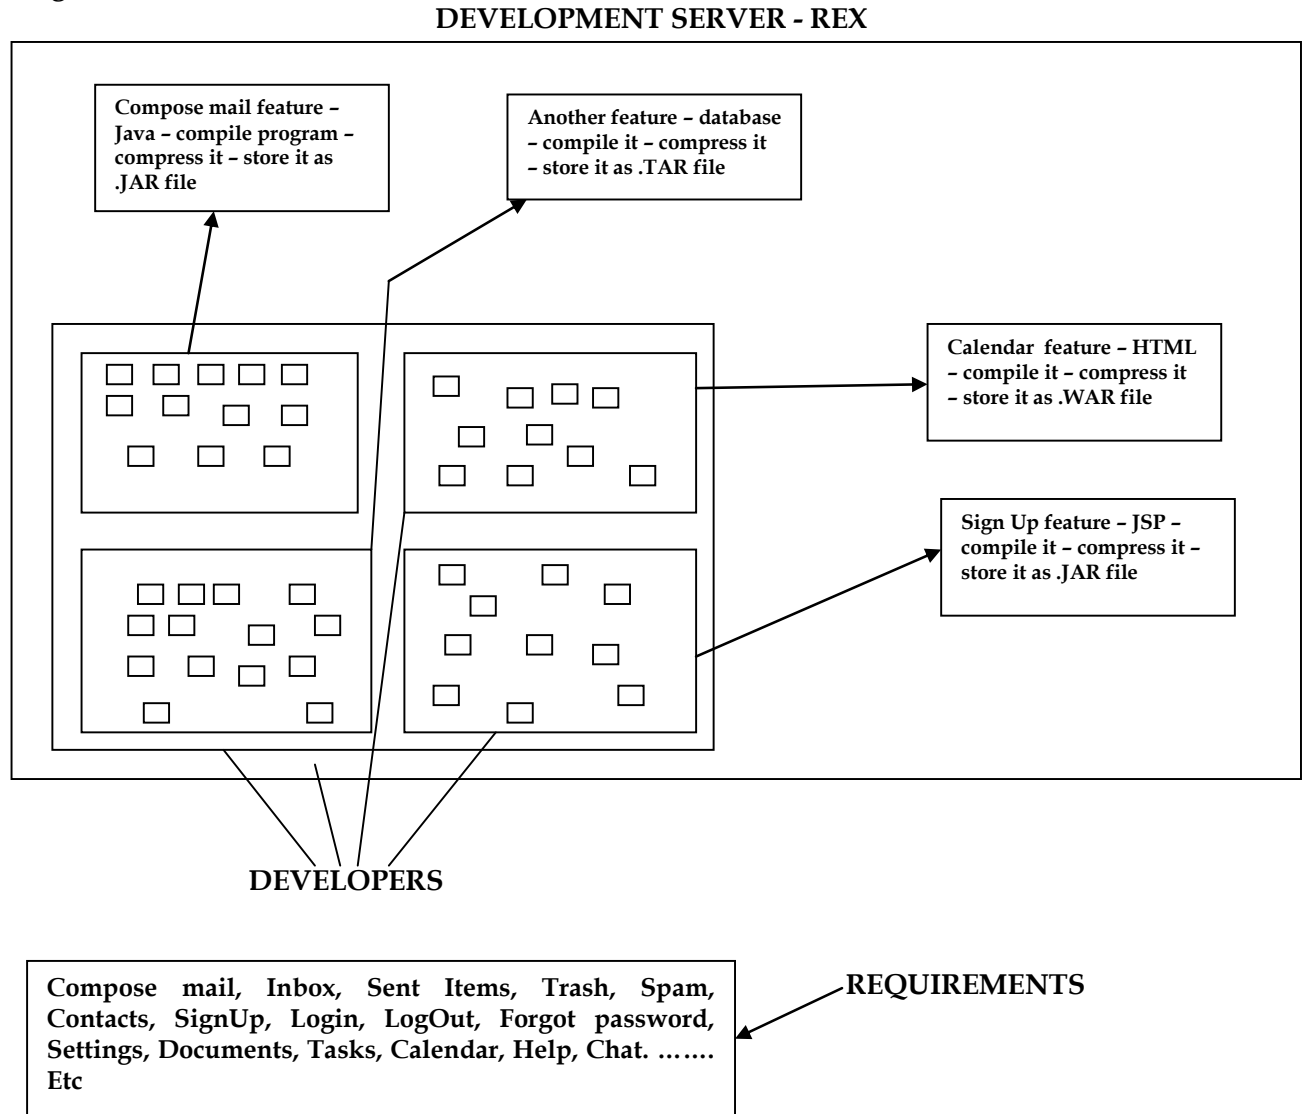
DEVELOPMENT SERVER - REX

Compose mail feature – Java – compile program – compress it – store it as .JAR file

Another feature – database – compile it – compress it – store it as .TAR file

Calendar feature – HTML – compile it – compress it – store it as .WAR file

Sign Up feature – JSP – compile it – compress it – store it as .JAR file

DEVELOPERS

Compose mail, Inbox, Sent Items, Trash, Spam, Contacts, SignUp, Login, LogOut, Forgot password, Settings, Documents, Tasks, Calendar, Help, Chat. ……. Etc

REQUIREMENTS